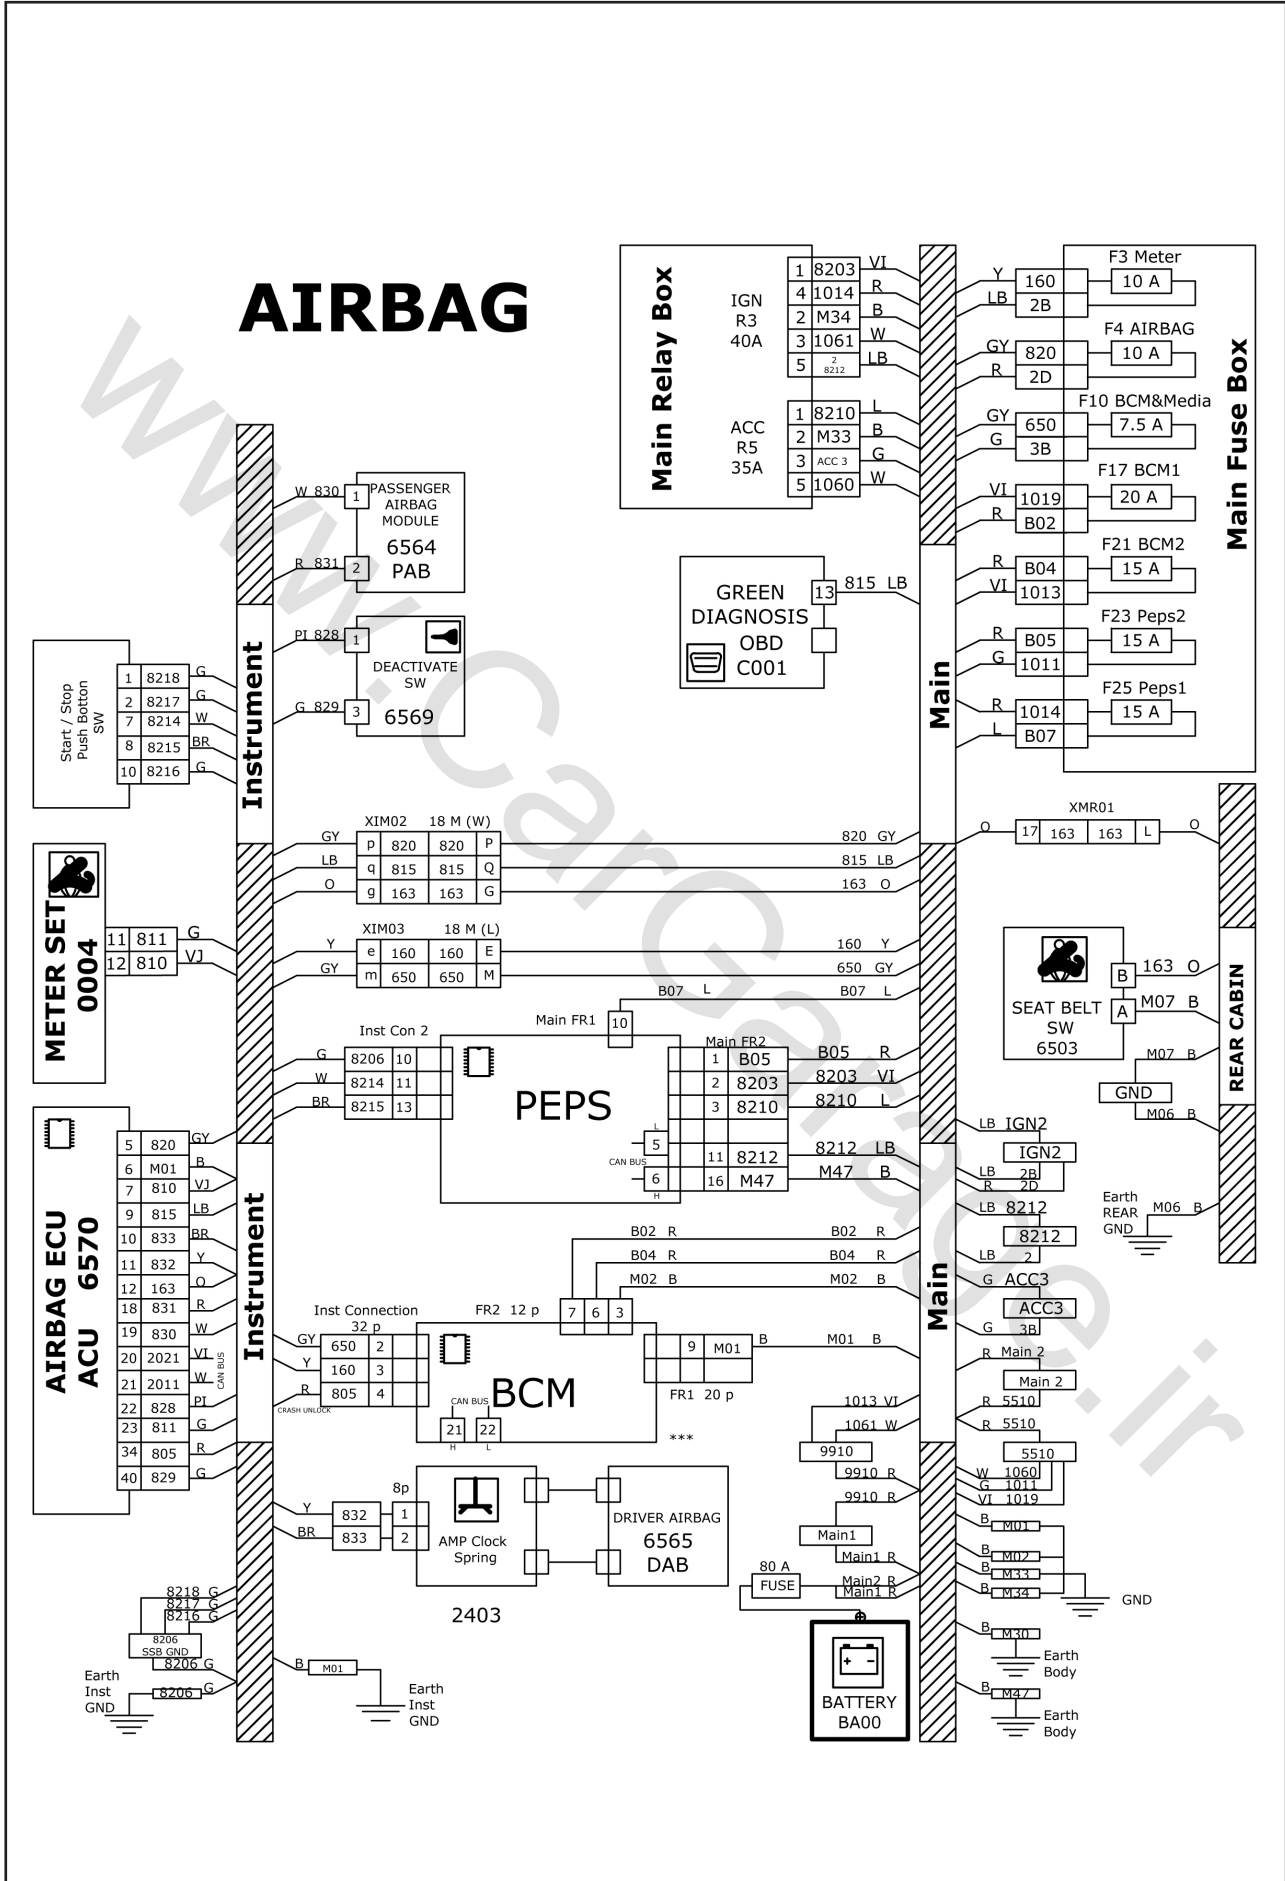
AIRBAG

www.CarGarage.ir

Main Relay Box

IGN R3 40A

| 1 | 8203 | VI |
|---|---|---|
| 4 | 1014 | R |
| 2 | M34 | B |
| 3 | 1061 | W |
| 5 | 2 8212 | LB |

ACC R5 35A

| 1 | 8210 | L |
|---|---|---|
| 2 | M33 | B |
| 3 | ACC 3 | G |
| 5 | 1060 | W |

Main Fuse Box

F3 Meter
Y 160 10 A
LB 2B

F4 AIRBAG
GY 820 10 A
R 2D

F10 BCM&Media
GY 650 7.5 A
G 3B

F17 BCM1
VI 1019 20 A
R B02

F21 BCM2
R B04 15 A
VI 1013

F23 Peps2
R B05 15 A
G 1011

F25 Peps1
R 1014 15 A
L B07

GREEN DIAGNOSIS OBD C001
13 815 LB

PASSENGER AIRBAG MODULE 6564 PAB
W 830 1
R 831 2

DEACTIVATE SW 6569
PI 828 1
G 829 3

Start / Stop Push Botton SW

| 1 | 8218 | G |
|---|---|---|
| 2 | 8217 | G |
| 7 | 8214 | W |
| 8 | 8215 | BR |
| 10 | 8216 | G |

Instrument

Main

XIM02 18 M (W)

| GY | p | 820 | 820 | P | 820 GY |
|---|---|---|---|---|---|
| LB | q | 815 | 815 | Q | 815 LB |
| O | g | 163 | 163 | G | 163 O |

XMR01
O 17 163 163 L O

METER SET 0004
11 811 G
12 810 VJ

XIM03 18 M (L)

| Y | e | 160 | 160 | E | 160 Y |
|---|---|---|---|---|---|
| GY | m | 650 | 650 | M | 650 GY |

SEAT BELT SW 6503
B 163 O
A M07 B
M07 B
GND
M06 B

REAR CABIN

Earth REAR GND M06 B

B07 L
Main FR1 10
B07 L

Inst Con 2
G 8206 10
W 8214 11
BR 8215 13

PEPS

Main FR2
1 B05 B05 R
2 8203 8203 VI
3 8210 8210 L
L 5
CAN BUS
6 H
11 8212 8212 LB
16 M47 M47 B

LB IGN2
IGN2
LB 2B
R 2D
LB 8212
8212
LB 2
G ACC3
ACC3
G 3B
R Main 2
Main 2
R 5510
R 5510
5510
W 1060
G 1011
VI 1019

AIRBAG ECU ACU 6570

| 5 | 820 | GY |
|---|---|---|
| 6 | M01 | B |
| 7 | 810 | VJ |
| 9 | 815 | LB |
| 10 | 833 | BR |
| 11 | 832 | Y |
| 12 | 163 | O |
| 18 | 831 | R |
| 19 | 830 | W |
| 20 | 2021 | VI |
| 21 | 2011 | W |
| 22 | 828 | PI |
| 23 | 811 | G |
| 34 | 805 | R |
| 40 | 829 | G |

CAN BUS

B02 R B02 R
B04 R B04 R
M02 B M02 B

Inst Connection 32 p
FR2 12 p
7 6 3
GY 650 2
Y 160 3
R 805 4
CRASH UNLOCK

BCM
CAN BUS
21 22
H L
***

9 M01 B M01 B
FR1 20 p

1013 VI
1061 W
9910
9910 R
9910 R
Main1
Main1 R
80 A FUSE
Main2 R
Main1 R

8p
Y 832 1
BR 833 2
AMP Clock Spring
2403

DRIVER AIRBAG 6565 DAB

8218 G
8217 G
8216 G
8206 SSB GND
8206 G
Earth Inst GND
8206 G

B M01
Earth Inst GND

BATTERY BA00

B M01
B M02
B M33
B M34
GND
B M30
Earth Body
B M47
Earth Body